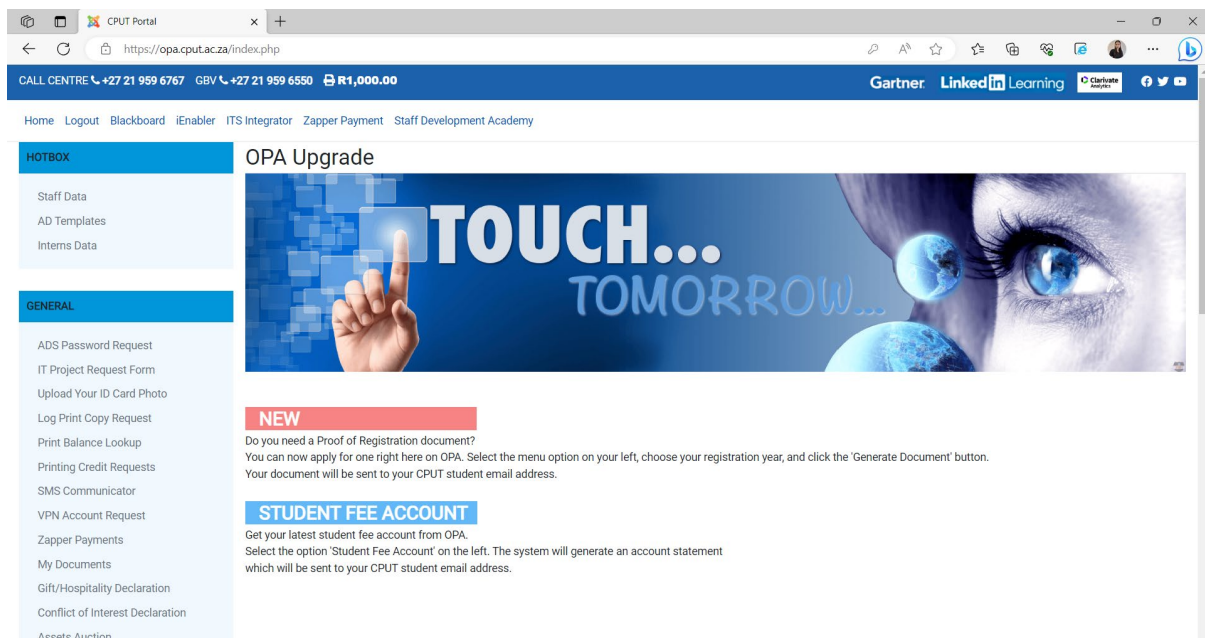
CPUT Portal
https://opa.cput.ac.za/index.php

CALL CENTRE +27 21 959 6767 GBV +27 21 959 6550 R1,000.00

Gartner. LinkedIn Learning Clarivate Analytics

Home Logout Blackboard iEnabler ITS Integrator Zapper Payment Staff Development Academy

HOTBOX

Staff Data
AD Templates
Interns Data

GENERAL

ADS Password Request
IT Project Request Form
Upload Your ID Card Photo
Log Print Copy Request
Print Balance Lookup
Printing Credit Requests
SMS Communicator
VPN Account Request
Zapper Payments
My Documents
Gift/Hospitality Declaration
Conflict of Interest Declaration
Assets Auction

OPA Upgrade

TOUCH...
TOMORROW...

NEW
Do you need a Proof of Registration document?
You can now apply for one right here on OPA. Select the menu option on your left, choose your registration year, and click the 'Generate Document' button.
Your document will be sent to your CPUT student email address.

STUDENT FEE ACCOUNT
Get your latest student fee account from OPA.
Select the option 'Student Fee Account' on the left. The system will generate an account statement which will be sent to your CPUT student email address.